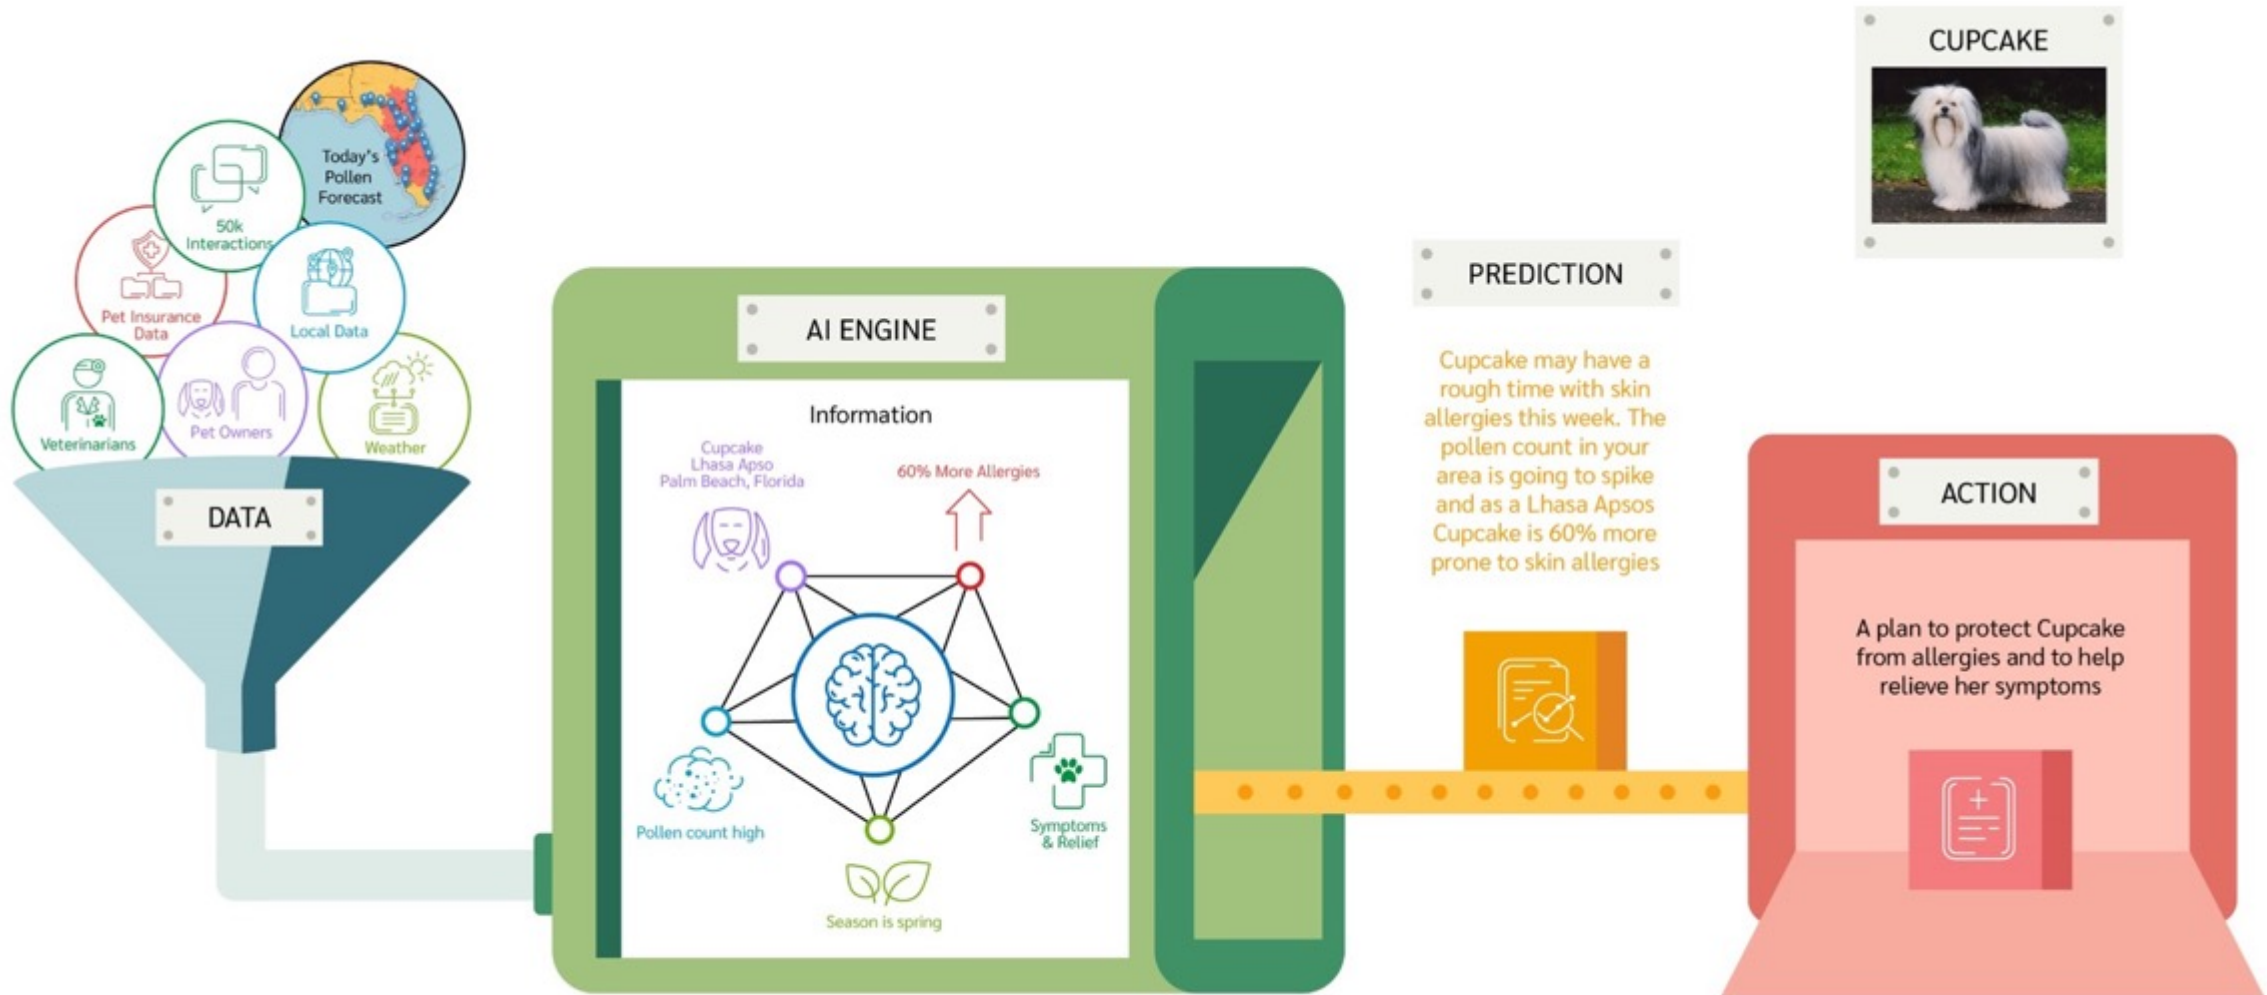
Today's Pollen Forecast

50k Interactions

Pet Insurance Data

Local Data

Veterinarians

Pet Owners

Weather

DATA

AI ENGINE

Information

Cupcake
Lhasa Apso
Palm Beach, Florida

60% More Allergies

Pollen count high

Symptoms & Relief

Season is spring

CUPCAKE

PREDICTION

Cupcake may have a rough time with skin allergies this week. The pollen count in your area is going to spike and as a Lhasa Apsos Cupcake is 60% more prone to skin allergies

ACTION

A plan to protect Cupcake from allergies and to help relieve her symptoms